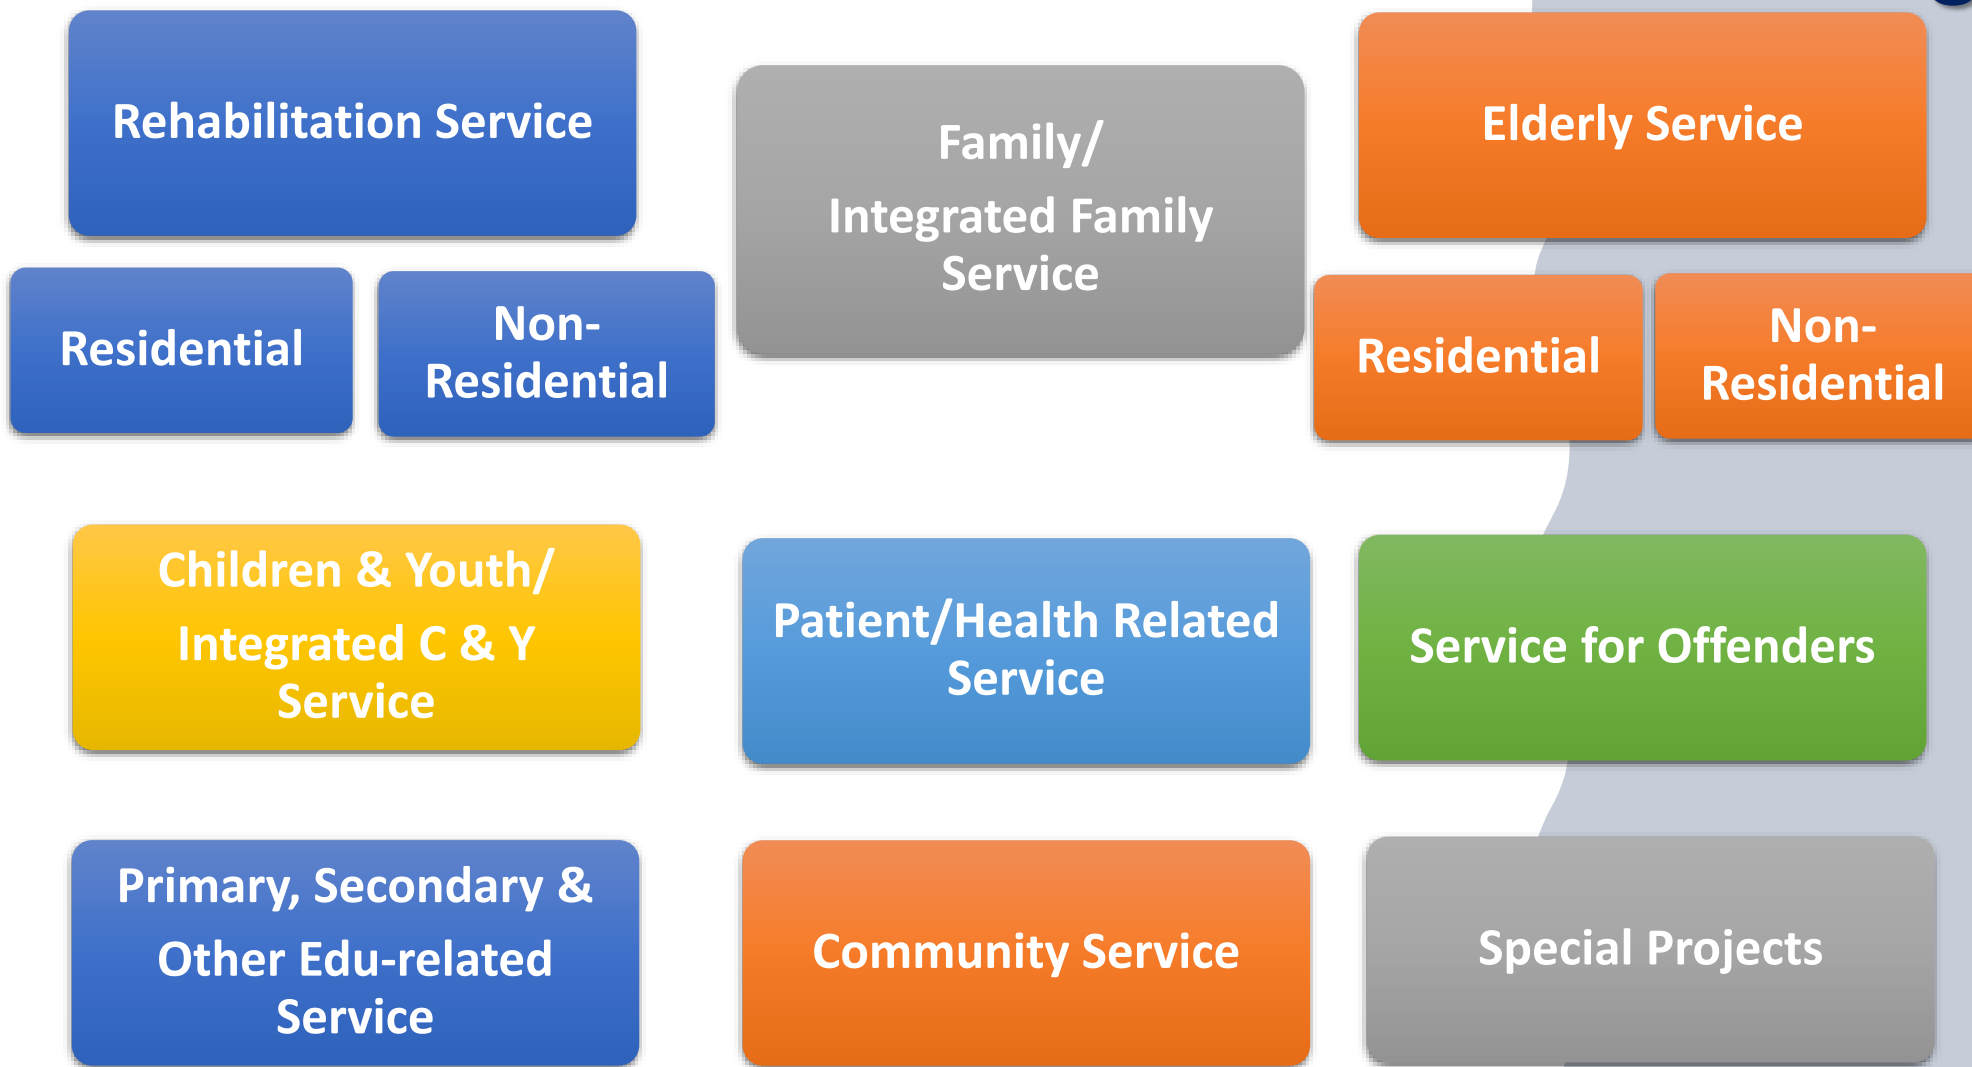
Rehabilitation Service

Residential

Non-Residential

Family/
Integrated Family Service

Elderly Service

Residential

Non-Residential

Children & Youth/
Integrated C & Y Service

Patient/Health Related Service

Service for Offenders

Primary, Secondary &
Other Edu-related Service

Community Service

Special Projects